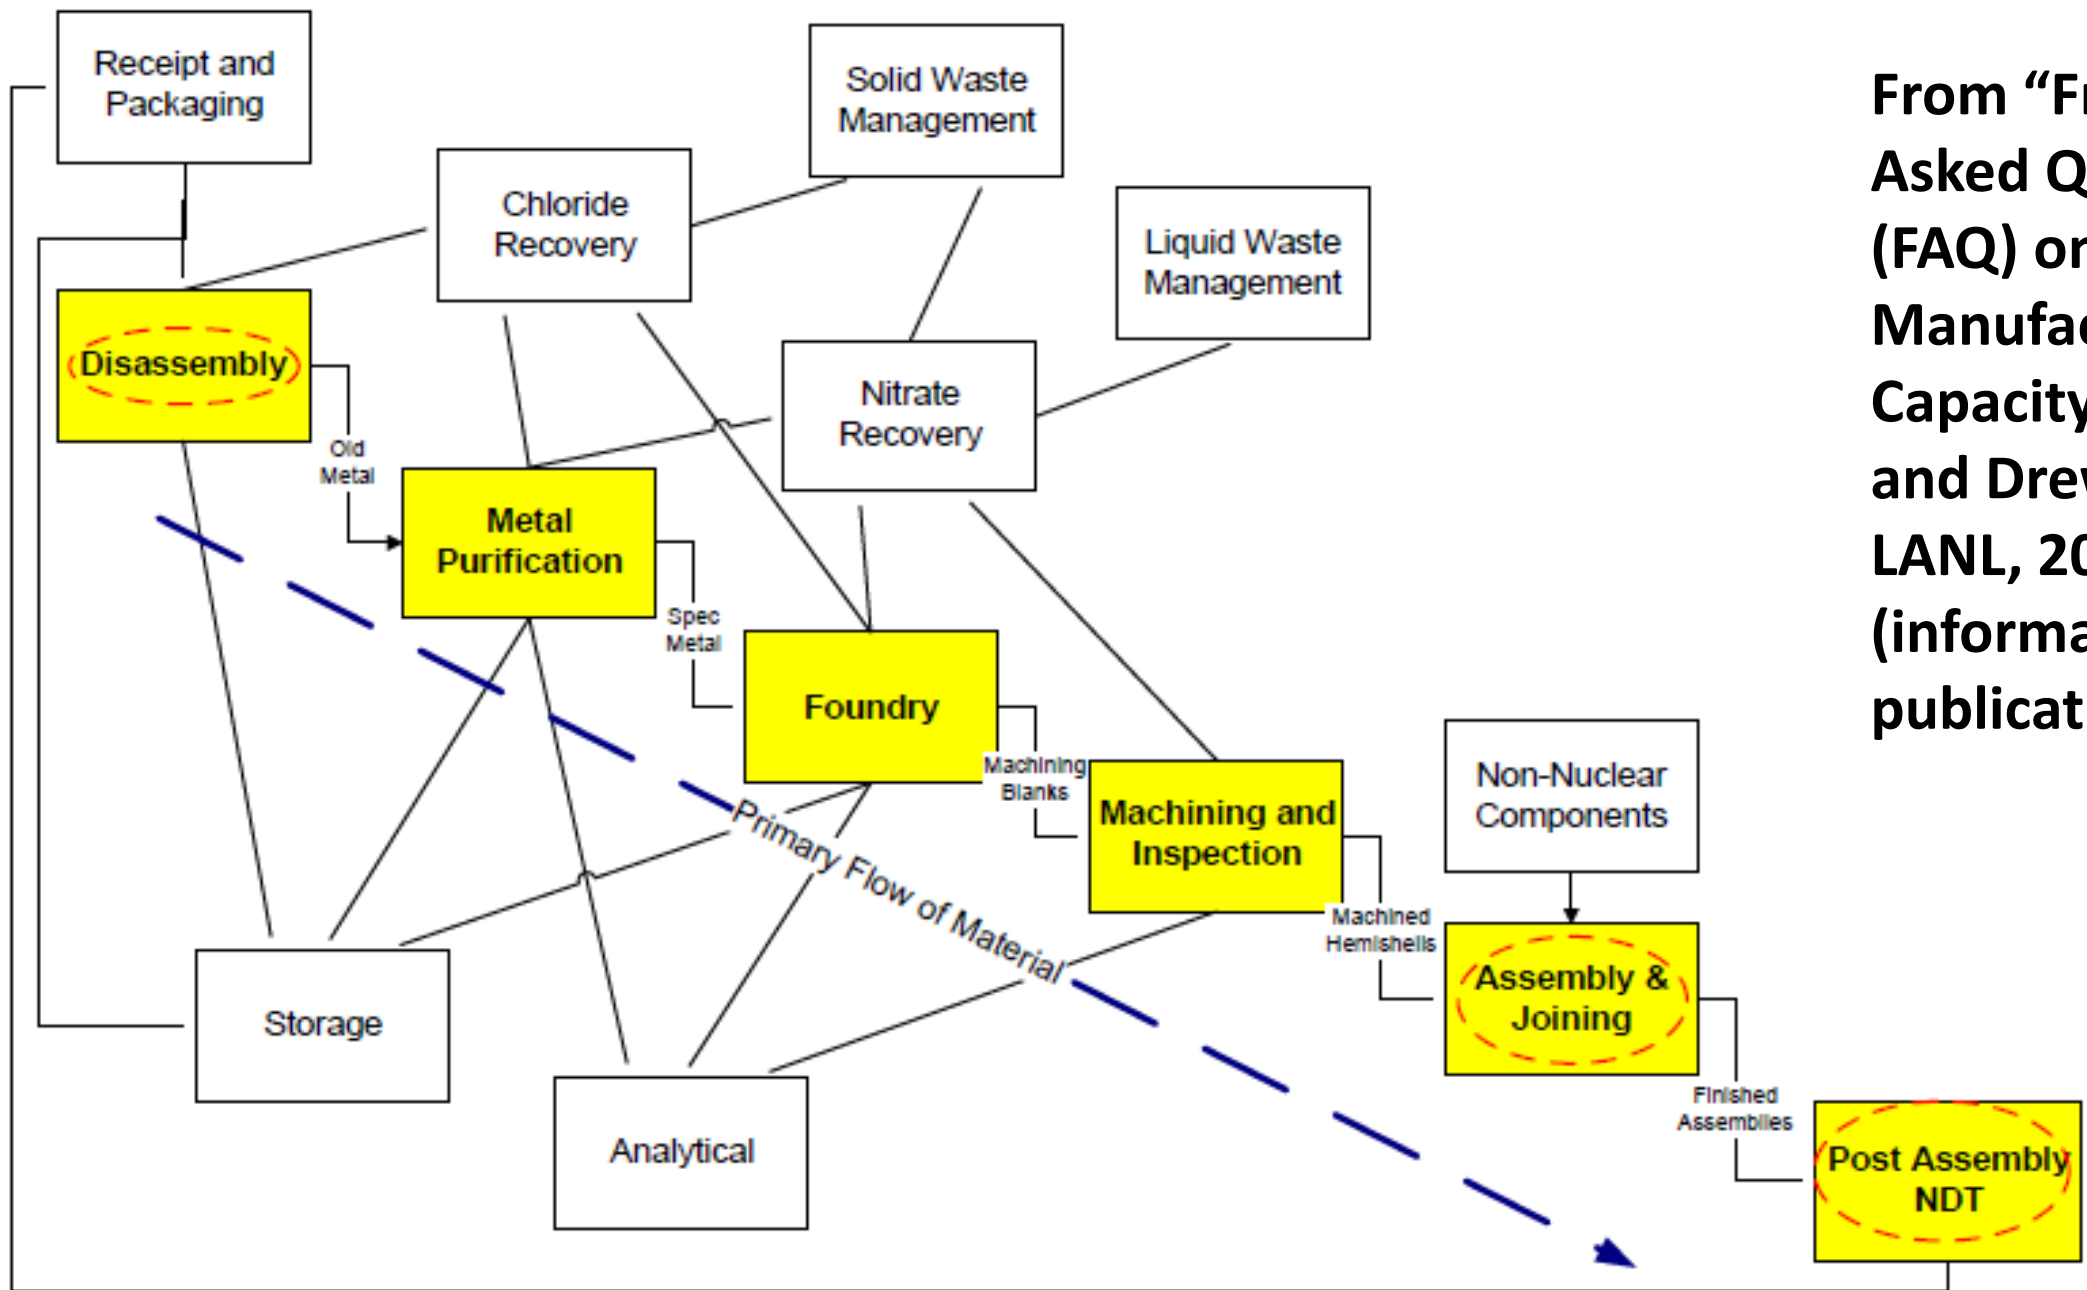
Receipt and Packaging

Solid Waste Management

Chloride Recovery

Liquid Waste Management

Disassembly

Nitrate Recovery

Old Metal

Metal Purification

Spec Metal

Foundry

Machining Blanks

Machining and Inspection

Non-Nuclear Components

Primary Flow of Material

Machined Hemishells

Assembly & Joining

Storage

Analytical

Finished Assemblies

Post Assembly NDT

From “Fr
Asked Q
(FAQ) on
Manufac
Capacity
and Drew
LANL, 20
(informa
publicat